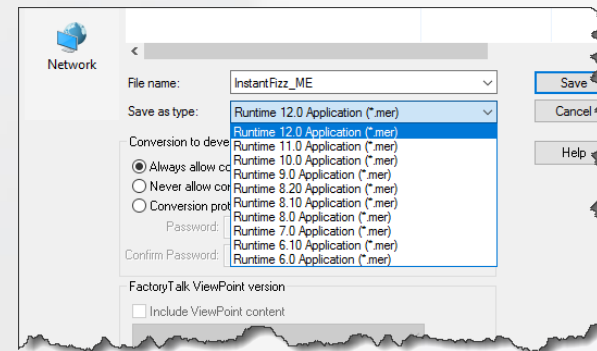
Network

File name: InstantFizz_ME

Save as type: Runtime 12.0 Application (*.mer)

Save

Cancel

Help

Conversion to deve

Always allow co

Never allow cor

Conversion prot

Password:

Confirm Password:

Runtime 12.0 Application (*.mer)
Runtime 11.0 Application (*.mer)
Runtime 10.0 Application (*.mer)
Runtime 9.0 Application (*.mer)
Runtime 8.20 Application (*.mer)
Runtime 8.10 Application (*.mer)
Runtime 8.0 Application (*.mer)
Runtime 7.0 Application (*.mer)
Runtime 6.10 Application (*.mer)
Runtime 6.0 Application (*.mer)

FactoryTalk ViewPoint version

Include ViewPoint content